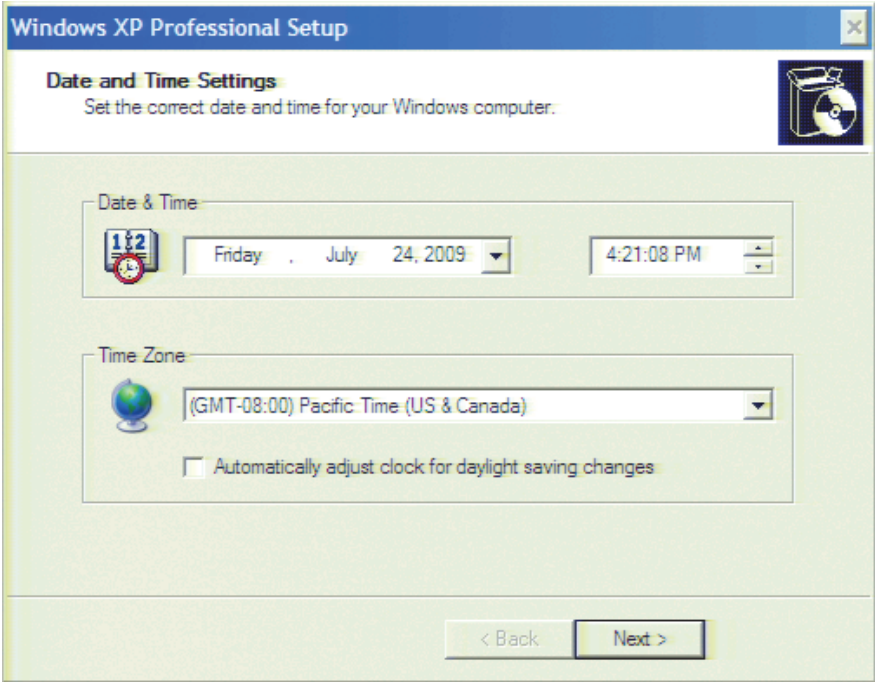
Windows XP Professional Setup

Date and Time Settings
Set the correct date and time for your Windows computer.

Date & Time

12

Friday , July 24, 2009

4:21:08 PM

Time Zone

(GMT-08:00) Pacific Time (US & Canada)

Automatically adjust clock for daylight saving changes

< Back

Next >